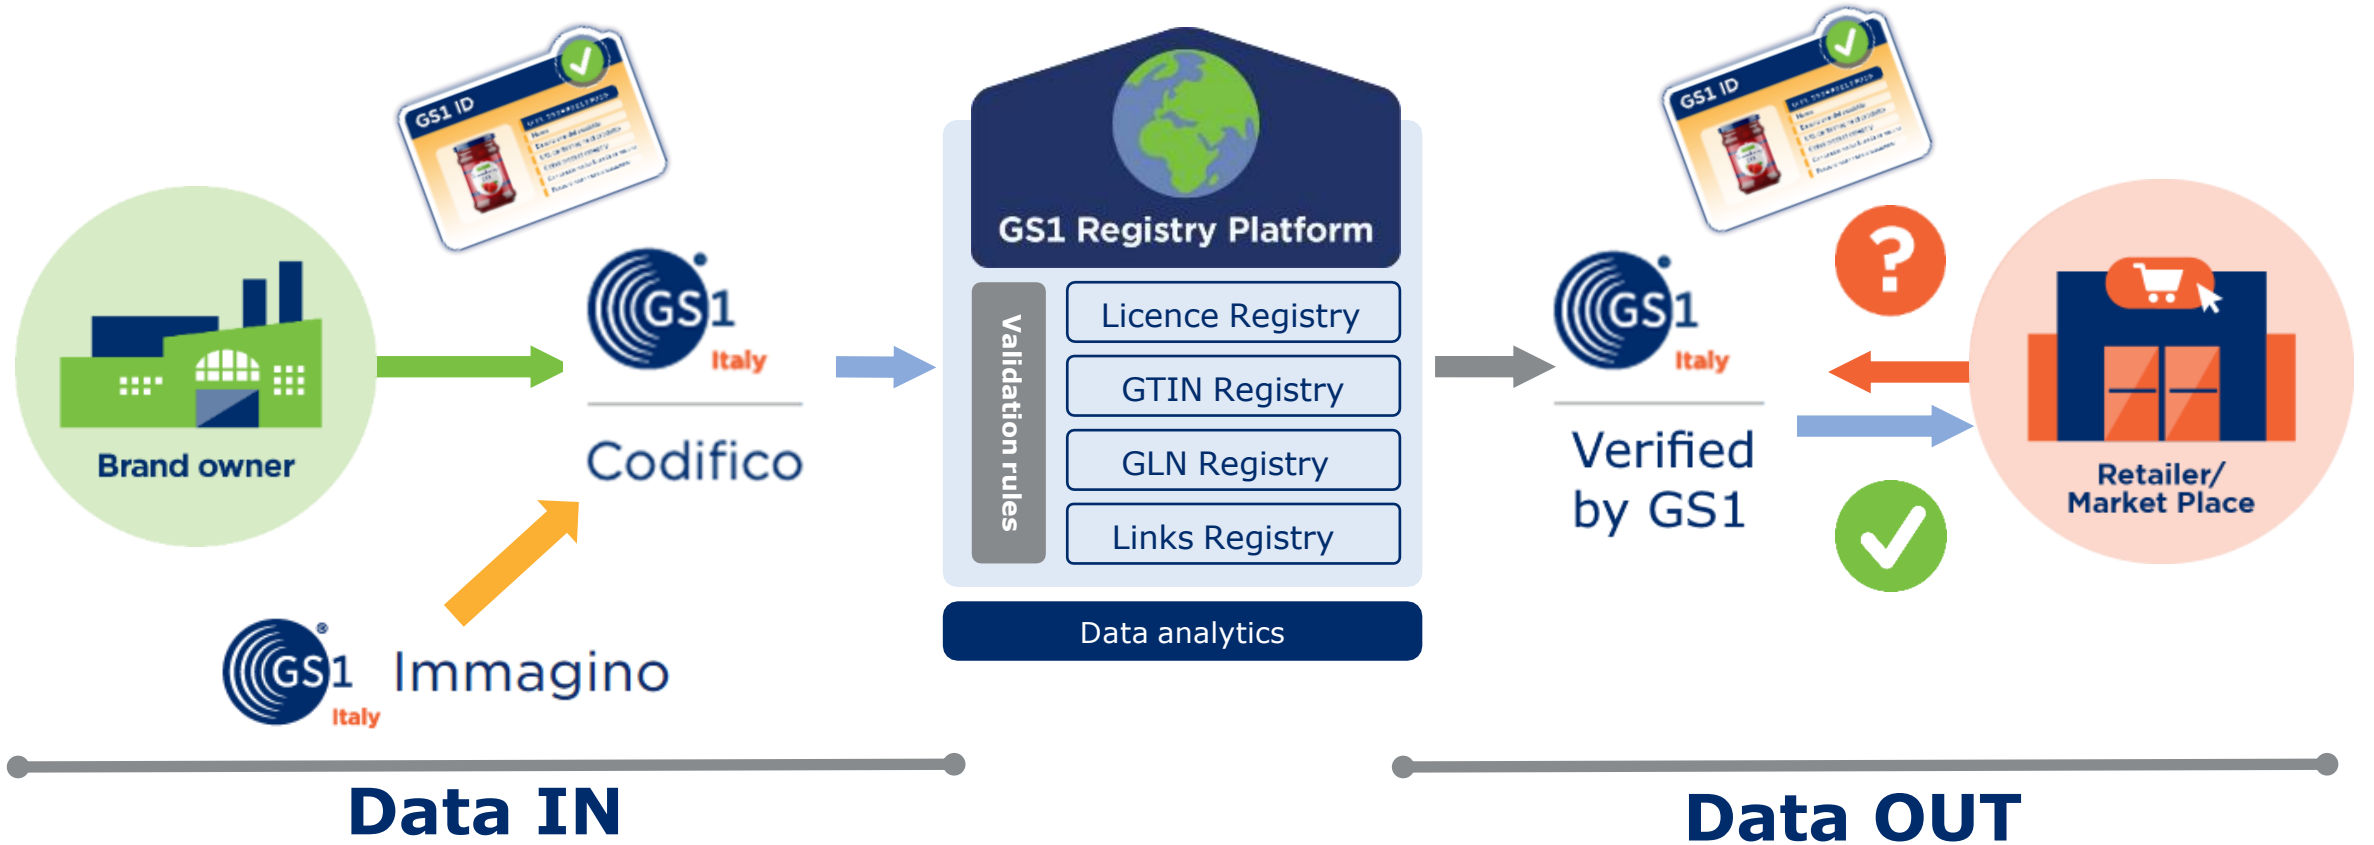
GS1 ID

Brand owner

GS1 Italy

Codifico

GS1 Italy Immagino

GS1 Registry Platform

Validation rules

Licence Registry

GTIN Registry

GLN Registry

Links Registry

Data analytics

GS1 ID

GS1 Italy

Verified by GS1

?

Retailer/ Market Place

Data IN

Data OUT